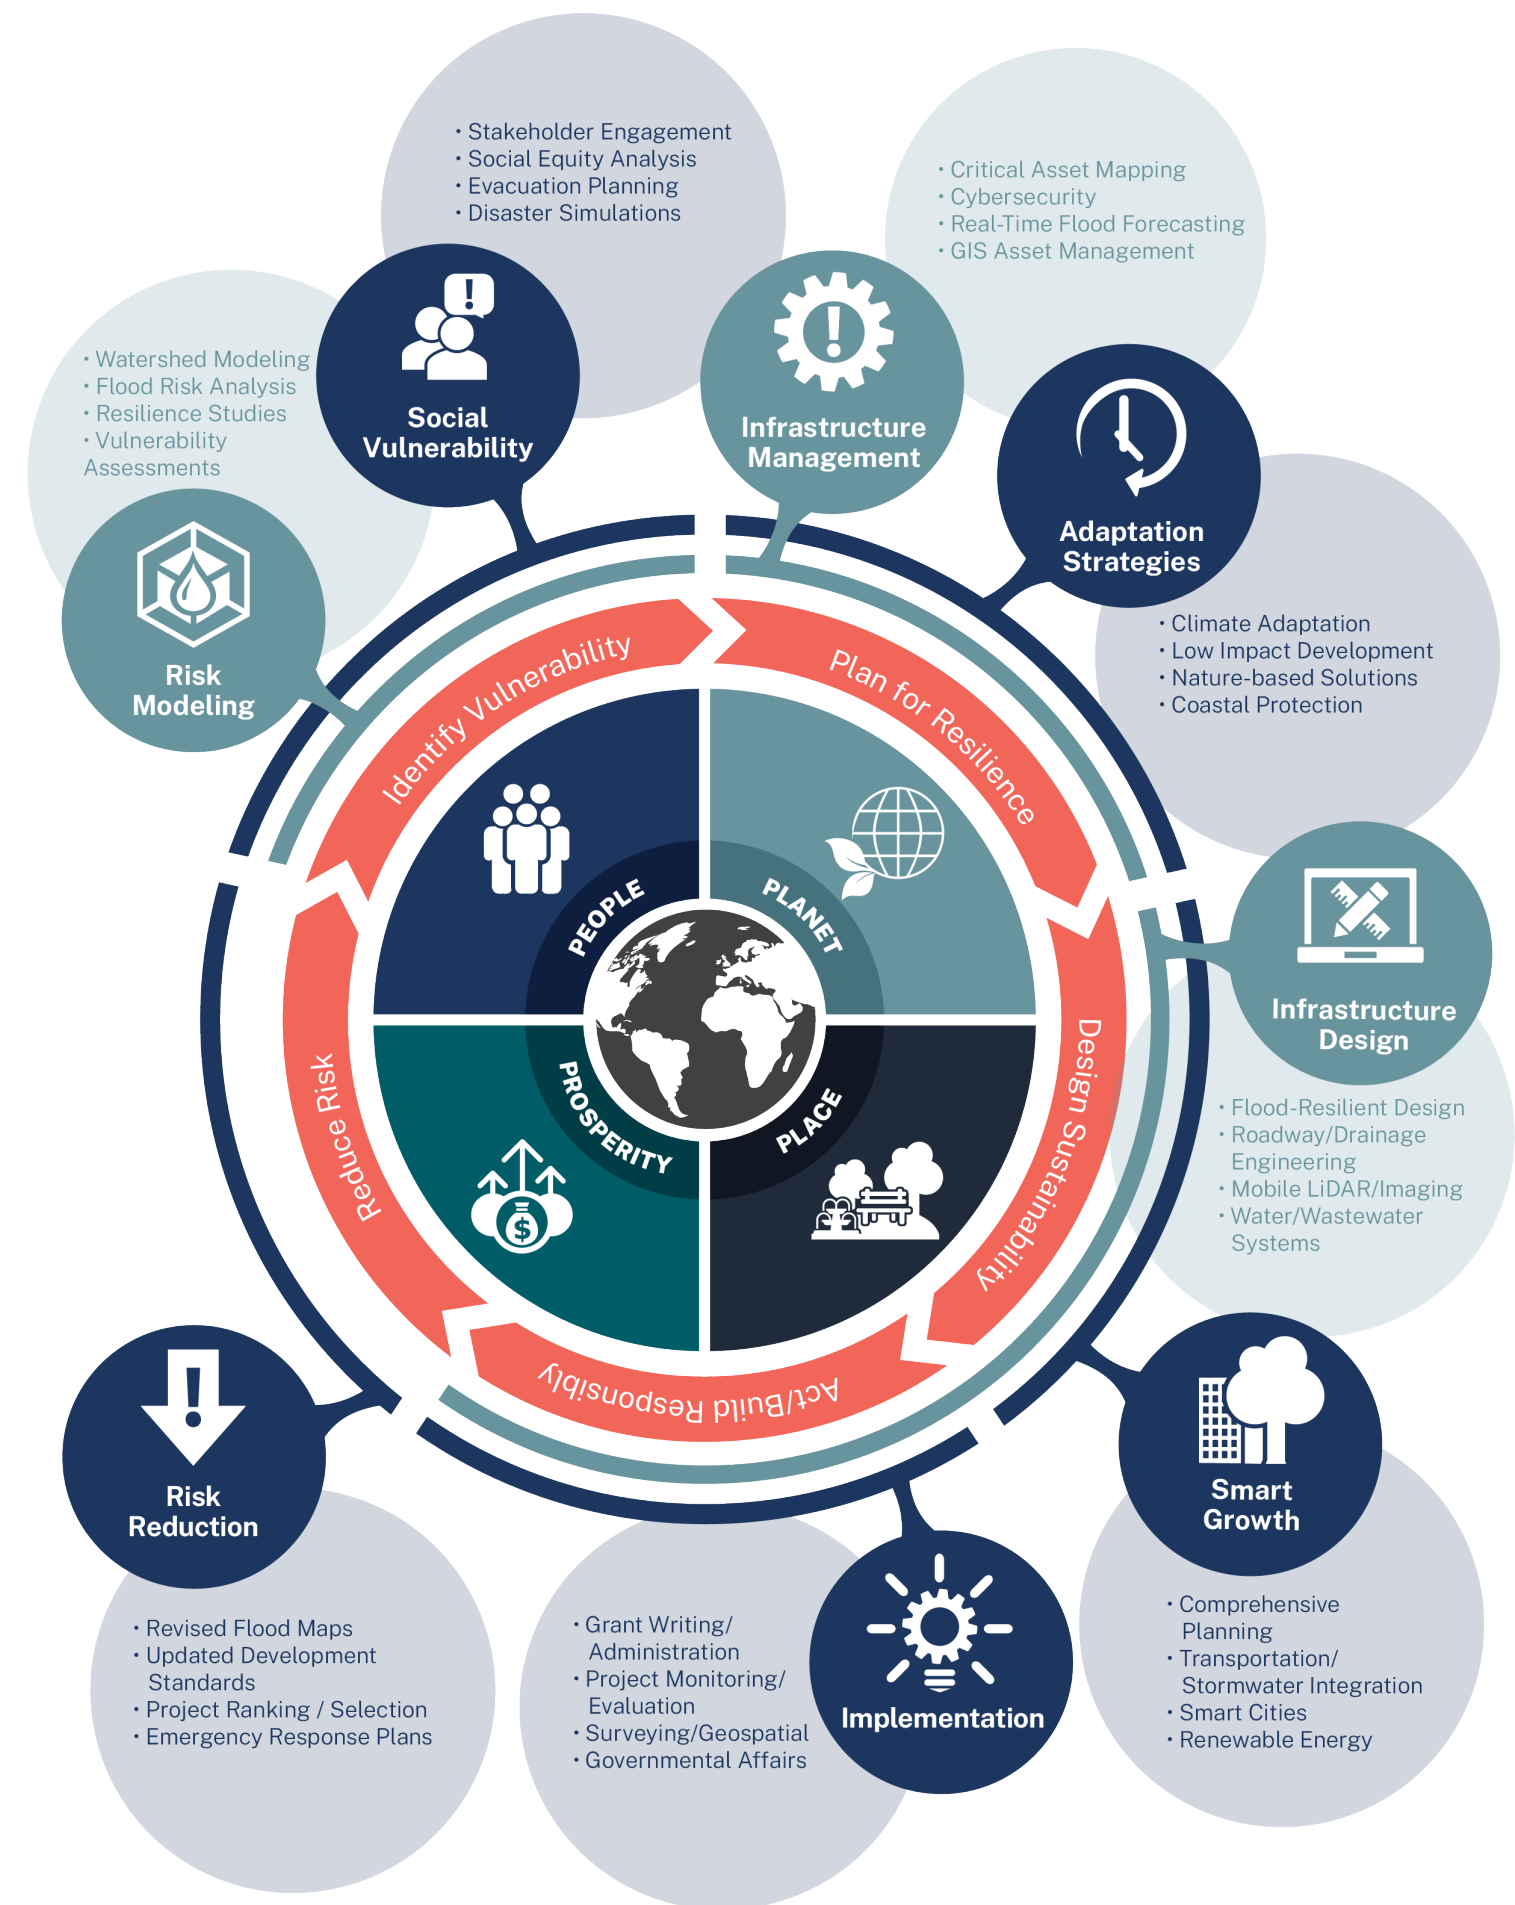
• Stakeholder Engagement
• Social Equity Analysis
• Evacuation Planning
• Disaster Simulations

• Critical Asset Mapping
• Cybersecurity
• Real-Time Flood Forecasting
• GIS Asset Management

• Watershed Modeling
• Flood Risk Analysis
• Resilience Studies
• Vulnerability Assessments

Social Vulnerability

Infrastructure Management

Adaptation Strategies

Risk Modeling

• Climate Adaptation
• Low Impact Development
• Nature-based Solutions
• Coastal Protection

Identify Vulnerability

Plan for Resilience

Design Sustainability

Act/Build Responsibly

Reduce Risk

PEOPLE

PLANET

PROSPERITY

PLACE

Infrastructure Design

• Flood-Resilient Design
• Roadway/Drainage Engineering
• Mobile LiDAR/Imaging
• Water/Wastewater Systems

Risk Reduction

Smart Growth

Implementation

• Revised Flood Maps
• Updated Development Standards
• Project Ranking / Selection
• Emergency Response Plans

• Grant Writing/ Administration
• Project Monitoring/ Evaluation
• Surveying/Geospatial
• Governmental Affairs

• Comprehensive Planning
• Transportation/ Stormwater Integration
• Smart Cities
• Renewable Energy